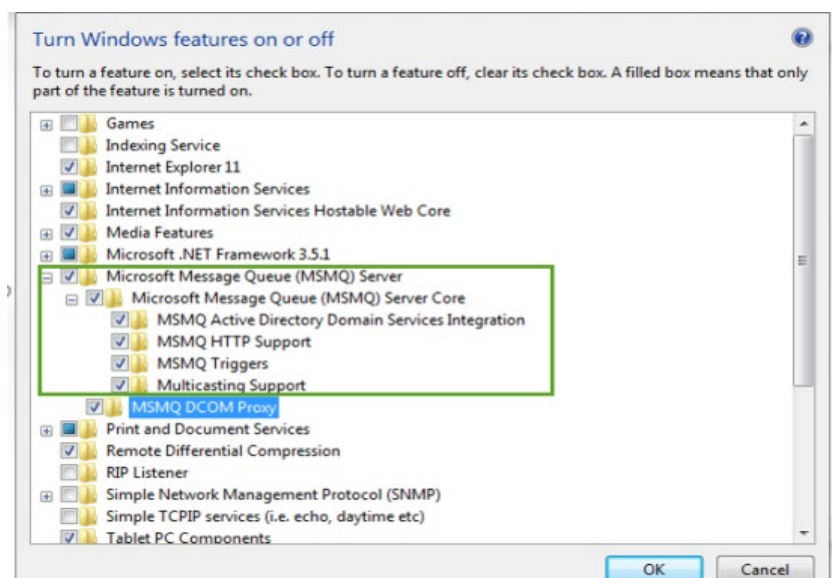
Turn Windows features on or off

To turn a feature on, select its check box. To turn a feature off, clear its check box. A filled box means that only part of the feature is turned on.

Games
Indexing Service
Internet Explorer 11
Internet Information Services
Internet Information Services Hostable Web Core
Media Features
Microsoft .NET Framework 3.5.1
Microsoft Message Queue (MSMQ) Server
Microsoft Message Queue (MSMQ) Server Core
MSMQ Active Directory Domain Services Integration
MSMQ HTTP Support
MSMQ Triggers
Multicasting Support
MSMQ DCOM Proxy
Print and Document Services
Remote Differential Compression
RIP Listener
Simple Network Management Protocol (SNMP)
Simple TCPIP services (i.e. echo, daytime etc)
Tablet PC Components

OK
Cancel